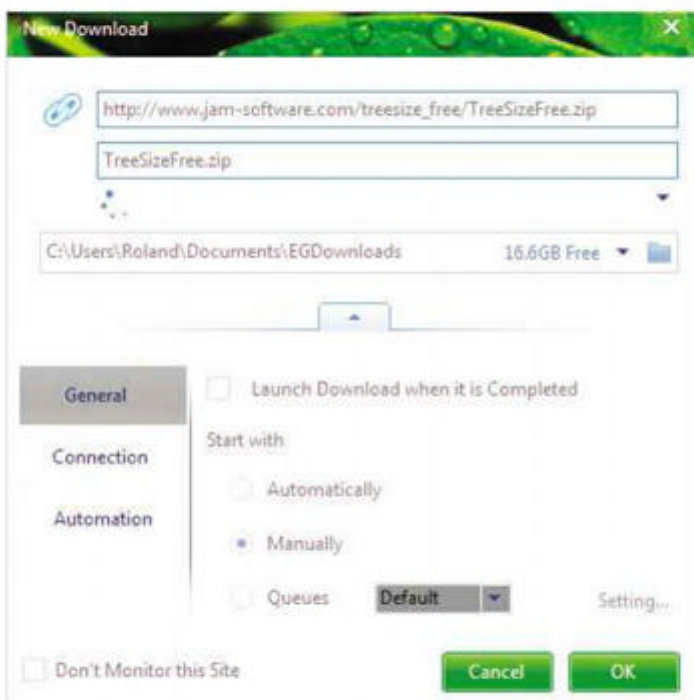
New Download

http://www.jam-software.com/treesize_free/TreeSizeFree.zip

TreeSizeFree.zip

C:\Users\Roland\Documents\EGDownloads

16.6GB Free

General

Connection

Automation

Launch Download when it is Completed

Start with

Automatically

Manually

Queues

Default

Setting...

Don't Monitor this Site

Cancel

OK